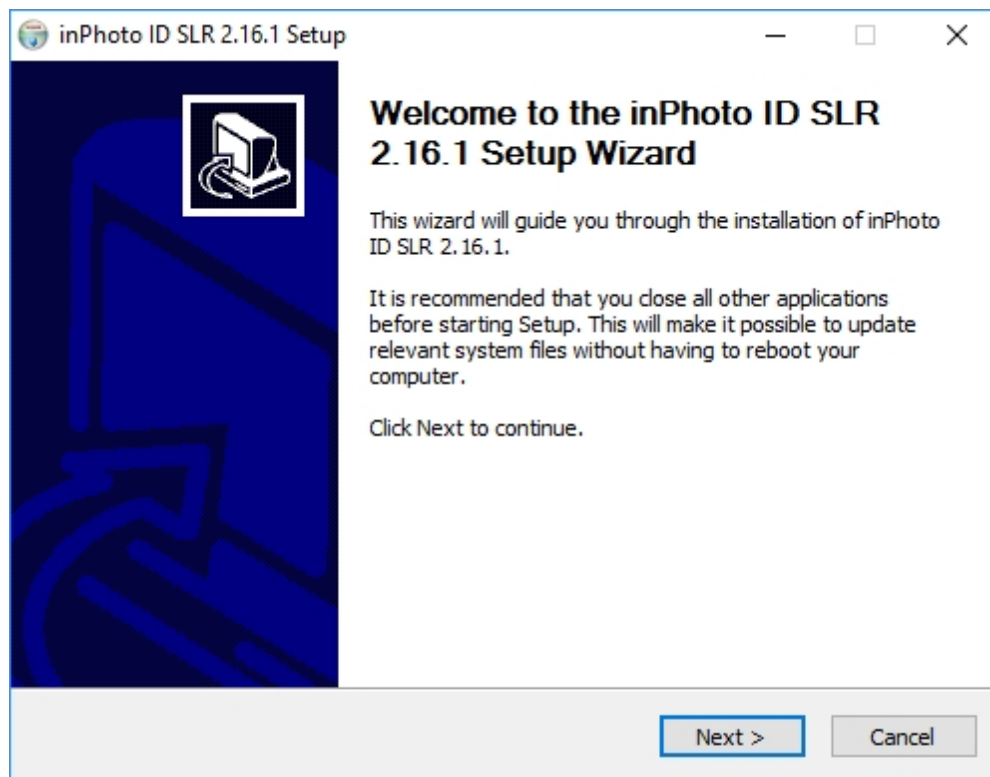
inPhoto ID SLR 2.16.1 Setup

Welcome to the inPhoto ID SLR 2.16.1 Setup Wizard

This wizard will guide you through the installation of inPhoto ID SLR 2.16.1.

It is recommended that you close all other applications before starting Setup. This will make it possible to update relevant system files without having to reboot your computer.

Click Next to continue.

Next >

Cancel